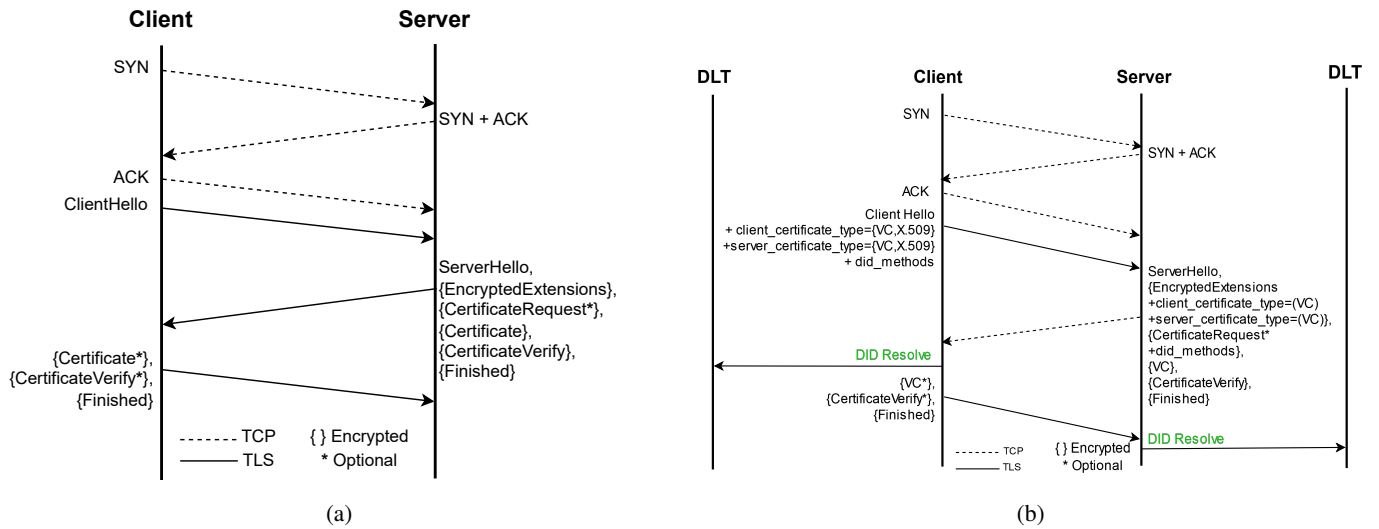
Client

Server

SYN

SYN + ACK

ACK

ClientHello

ServerHello,
{EncryptedExtensions},
{CertificateRequest*},
{Certificate},
{CertificateVerify},
{Finished}

{Certificate*},
{CertificateVerify*},
{Finished}

TCP

TLS

{ } Encrypted

* Optional

(a)

DLT

Client

Server

DLT

SYN

SYN + ACK

ACK

Client Hello
+ client_certificate_type={VC,X.509}
+server_certificate_type={VC,X.509}
+ did_methods

ServerHello,
{EncryptedExtensions
+client_certificate_type=(VC)
+server_certificate_type=(VC)},
{CertificateRequest*
+did_methods},
{VC},
{CertificateVerify},
{Finished}

DID Resolve

{VC*},
{CertificateVerify*},
{Finished}

TCP

TLS

{ } Encrypted

* Optional

DID Resolve

(b)